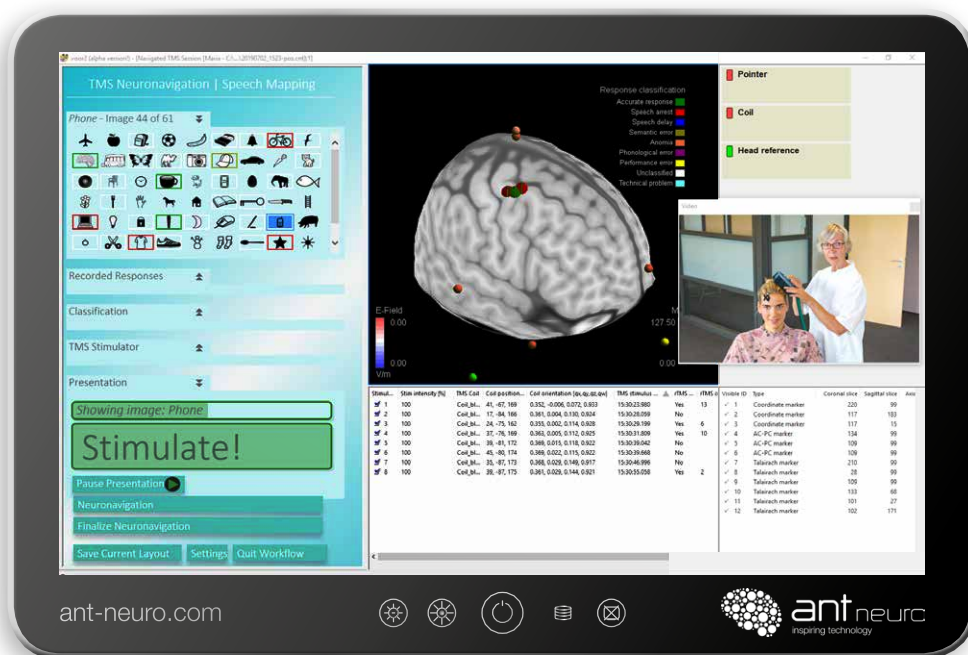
visor2 (alpha version!) - [Navigated TMS Session [Maxie - C:\...\20190702_1523-pos.cnt]]

TMS Neuronavigation | Speech Mapping

Phone - Image 44 of 61

Recorded Responses

Classification

TMS Stimulator

Presentation

Showing image: Phone

Stimulate!

Pause Presentation

Neuronavigation

Finalize Neuronavigation

Save Current Layout

Settings

Quit Workflow

Response classification
Accurate response
Speech arrest
Speech delay
Semantic error
Anomia
Phonological error
Performance error
Unclassified
Technical problem

E-Field
0.00
0.00
V/m
127.50
0.00

Pointer

Coil

Head reference

Video

| Stimul... | Stim intensity [%] | TMS Coil | Coil position... | Coil orientation (qx,qy,qz,qw) | TMS stimulus ... | rTMS ... | rTMS ... |
|---|---|---|---|---|---|---|---|
| 1 | 100 | Coil_bl... | 41, -67, 169 | 0.352, -0.006, 0.072, 0.933 | 15:30:23.980 | Yes | 13 |
| 2 | 100 | Coil_bl... | 17, -84, 166 | 0.361, 0.004, 0.130, 0.924 | 15:30:26.059 | No | |
| 3 | 100 | Coil_bl... | 24, -75, 162 | 0.355, 0.002, 0.114, 0.928 | 15:30:29.199 | Yes | 6 |
| 4 | 100 | Coil_bl... | 37, -76, 169 | 0.362, 0.005, 0.112, 0.925 | 15:30:31.809 | Yes | 10 |
| 5 | 100 | Coil_bl... | 39, -81, 172 | 0.369, 0.015, 0.118, 0.922 | 15:30:39.042 | No | |
| 6 | 100 | Coil_bl... | 45, -80, 174 | 0.369, 0.022, 0.115, 0.922 | 15:30:39.668 | No | |
| 7 | 100 | Coil_bl... | 35, -87, 173 | 0.368, 0.029, 0.149, 0.917 | 15:30:46.996 | No | |
| 8 | 100 | Coil_bl... | 28, -87, 175 | 0.361, 0.029, 0.144, 0.921 | 15:30:55.058 | Yes | 2 |

| Visible | ID | Type | Coronal slice | Sagittal slice | Axi |
|---|---|---|---|---|---|
| ✓ | 1 | Coordinate marker | 220 | 99 | |
| ✓ | 2 | Coordinate marker | 117 | 183 | |
| ✓ | 3 | Coordinate marker | 117 | 15 | |
| ✓ | 4 | AC-PC marker | 134 | 99 | |
| ✓ | 5 | AC-PC marker | 109 | 99 | |
| ✓ | 6 | AC-PC marker | 109 | 99 | |
| ✓ | 7 | Talairach marker | 210 | 99 | |
| ✓ | 8 | Talairach marker | 28 | 99 | |
| ✓ | 9 | Talairach marker | 109 | 99 | |
| ✓ | 10 | Talairach marker | 133 | 68 | |
| ✓ | 11 | Talairach marker | 101 | 27 | |
| ✓ | 12 | Talairach marker | 102 | 171 | |

ant-neuro.com

ant neuro
inspiring technology